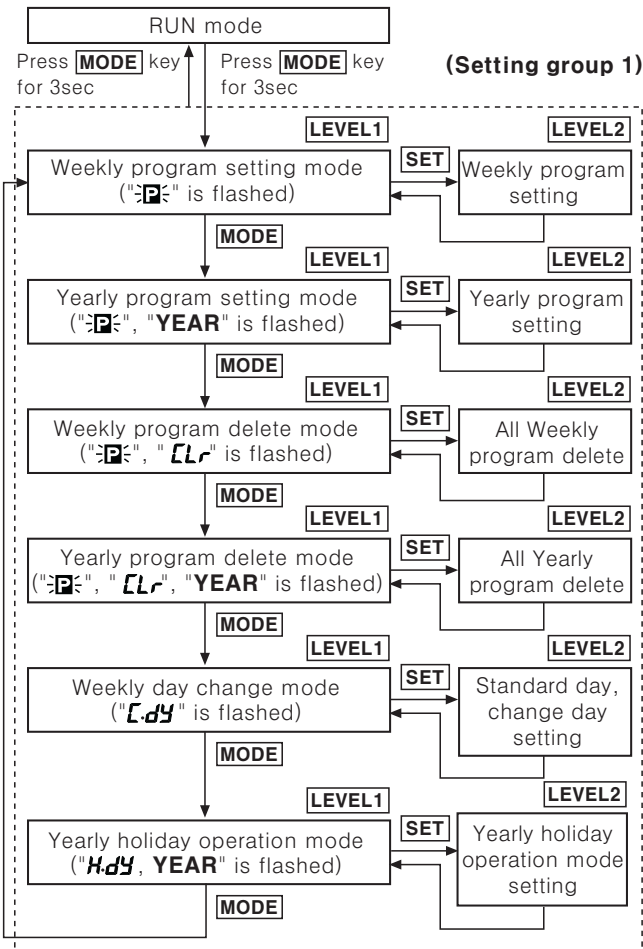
RUN mode

Press MODE key for 3sec

Press MODE key for 3sec

(Setting group 1)

LEVEL1

LEVEL2

Weekly program setting mode ("P" is flashed)

SET

Weekly program setting

MODE

LEVEL1

LEVEL2

Yearly program setting mode ("P", "YEAR" is flashed)

SET

Yearly program setting

MODE

LEVEL1

LEVEL2

Weekly program delete mode ("P", "CLr" is flashed)

SET

All Weekly program delete

MODE

LEVEL1

LEVEL2

Yearly program delete mode ("P", "CLr", "YEAR" is flashed)

SET

All Yearly program delete

MODE

LEVEL1

LEVEL2

Weekly day change mode ("C.dY" is flashed)

SET

Standard day, change day setting

MODE

LEVEL1

LEVEL2

Yearly holiday operation mode ("H.dY, YEAR" is flashed)

SET

Yearly holiday operation mode setting

MODE